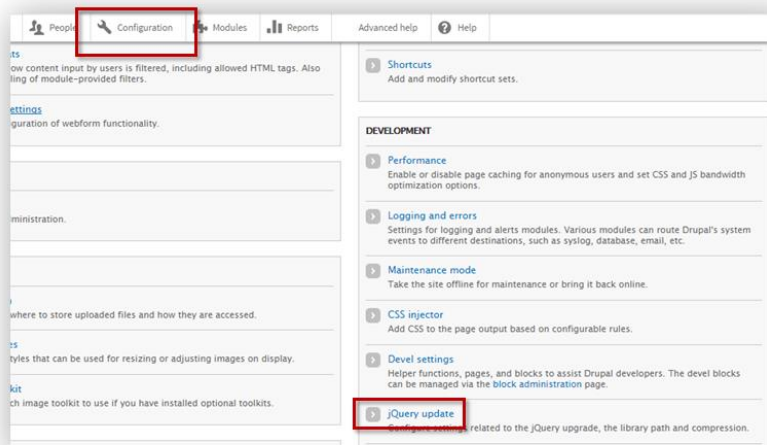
People Configuration Modules Reports Advanced help Help

ts
ow content input by users is filtered, including allowed HTML tags. Also
ling of module-provided filters.

ettings
guration of webform functionality.

ministration.

where to store uploaded files and how they are accessed.

es
tyles that can be used for resizing or adjusting images on display.

kit
ch image toolkit to use if you have installed optional toolkits.

Shortcuts
Add and modify shortcut sets.

DEVELOPMENT

Performance
Enable or disable page caching for anonymous users and set CSS and JS bandwidth optimization options.

Logging and errors
Settings for logging and alerts modules. Various modules can route Drupal's system events to different destinations, such as syslog, database, email, etc.

Maintenance mode
Take the site offline for maintenance or bring it back online.

CSS injector
Add CSS to the page output based on configurable rules.

Devel settings
Helper functions, pages, and blocks to assist Drupal developers. The devel blocks can be managed via the block administration page.

jQuery update
Configure settings related to the jQuery upgrade, the library path and compression.